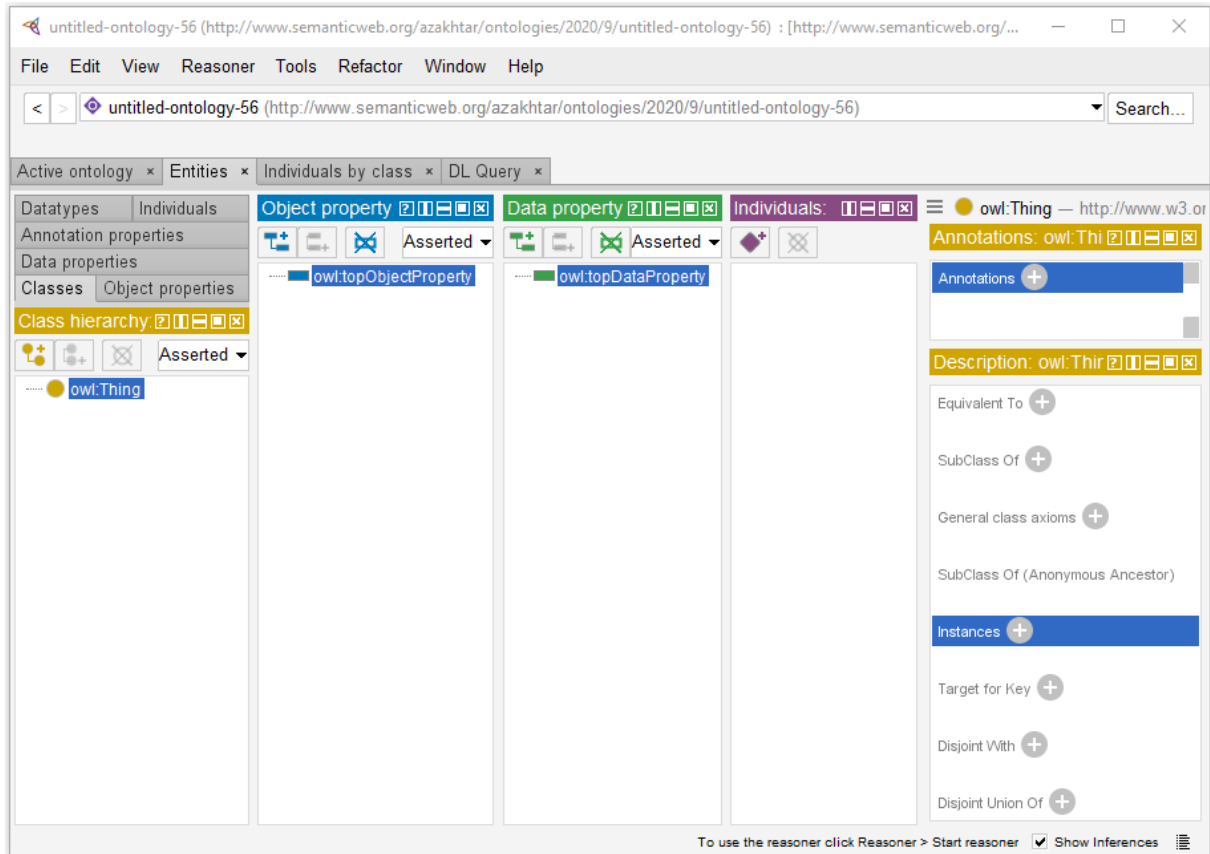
untitled-ontology-56 (http://www.semanticweb.org/azakhtar/ontologies/2020/9/untitled-ontology-56) : [http://www.semanticweb.org/...

File Edit View Reasoner Tools Refactor Window Help

< > untitled-ontology-56 (http://www.semanticweb.org/azakhtar/ontologies/2020/9/untitled-ontology-56) Search...

Active ontology × Entities × Individuals by class × DL Query ×

Datatypes Individuals
Annotation properties
Data properties
Classes Object properties

Class hierarchy:
Asserted
owl:Thing

Object property
Asserted
owl:topObjectProperty

Data property
Asserted
owl:topDataProperty

Individuals:

owl:Thing — http://www.w3.or

Annotations: owl:Thi
Annotations

Description: owl:Thir
Equivalent To
SubClass Of
General class axioms
SubClass Of (Anonymous Ancestor)
Instances
Target for Key
Disjoint With
Disjoint Union Of

To use the reasoner click Reasoner > Start reasoner Show Inferences